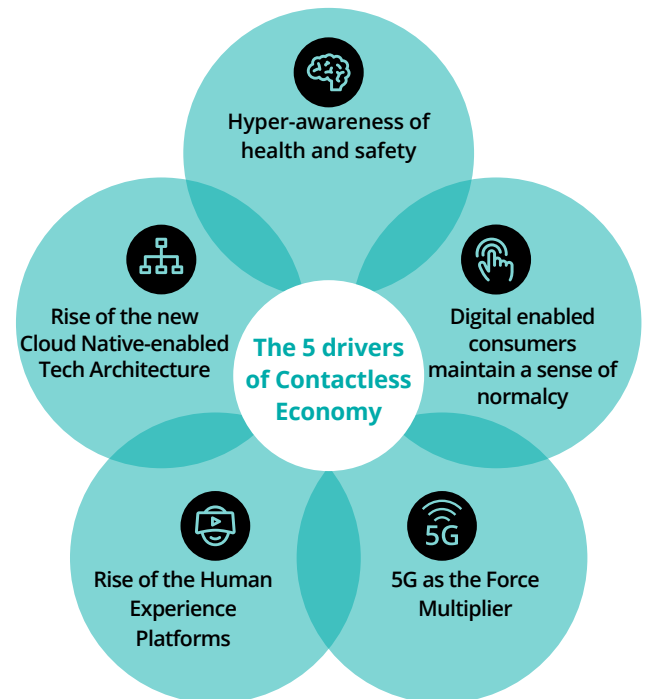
Hyper-awareness of health and safety

Rise of the new Cloud Native-enabled Tech Architecture

The 5 drivers of Contactless Economy

Digital enabled consumers maintain a sense of normalcy

5G

Rise of the Human Experience Platforms

5G as the Force Multiplier